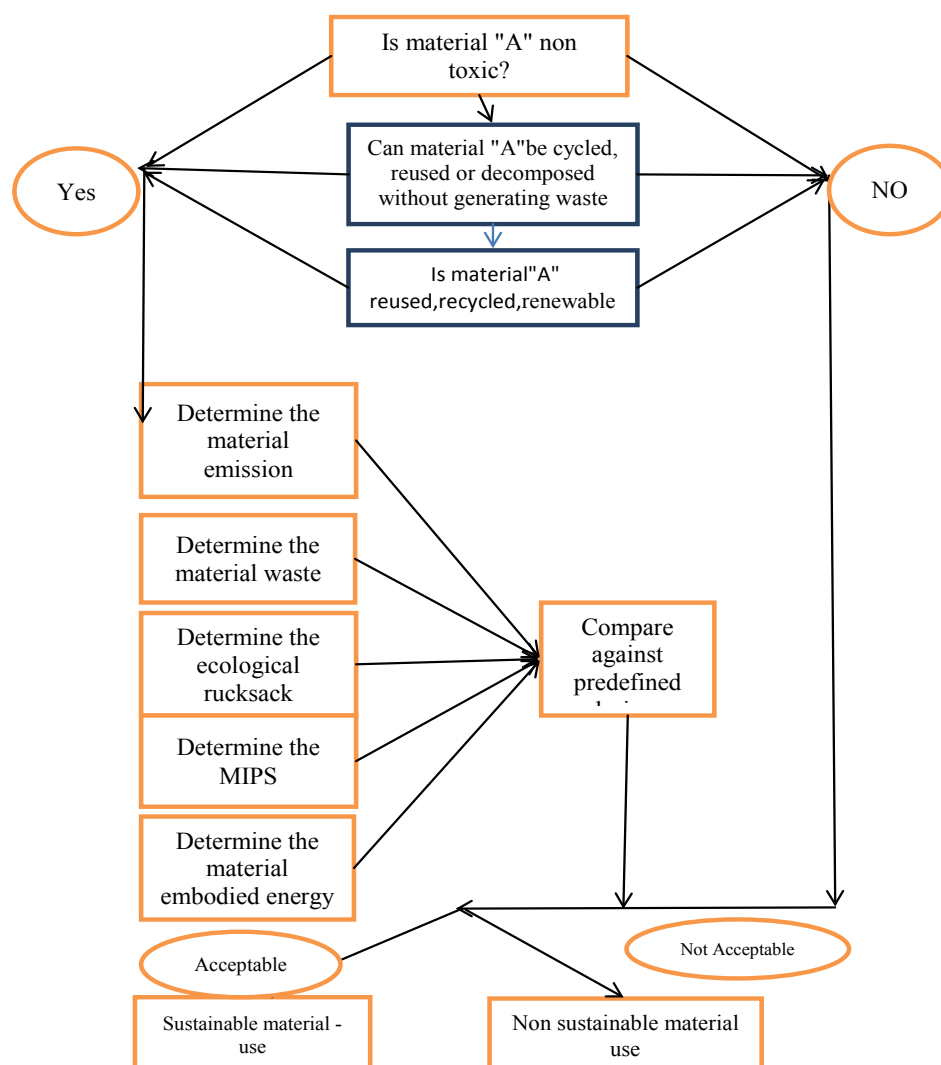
Is material "A" non toxic?

Can material "A"be cycled, reused or decomposed without generating waste

Is material"A" reused,recycled,renewable

Yes

NO

Determine the material emission

Determine the material waste

Determine the ecological rucksack

Determine the MIPS

Determine the material embodied energy

Compare against predefined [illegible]

Acceptable

Not Acceptable

Sustainable material - use

Non sustainable material use